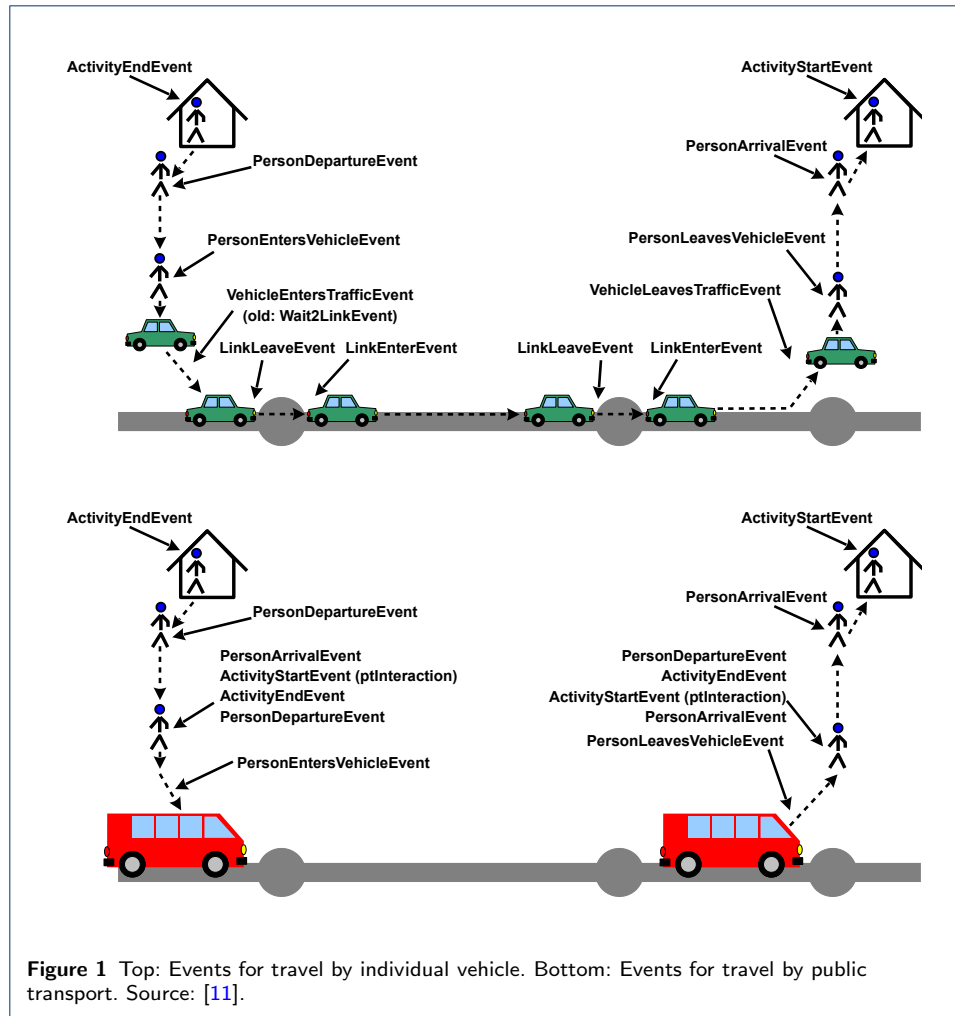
ActivityEndEvent

PersonDepartureEvent

PersonEntersVehicleEvent

VehicleEntersTrafficEvent
(old: Wait2LinkEvent)

LinkLeaveEvent

LinkEnterEvent

LinkLeaveEvent

LinkEnterEvent

ActivityStartEvent

PersonArrivalEvent

PersonLeavesVehicleEvent

VehicleLeavesTrafficEvent

ActivityEndEvent

PersonDepartureEvent

PersonArrivalEvent
ActivityStartEvent (ptInteraction)
ActivityEndEvent
PersonDepartureEvent

PersonEntersVehicleEvent

ActivityStartEvent

PersonArrivalEvent

PersonDepartureEvent
ActivityEndEvent
ActivityStartEvent (ptInteraction)
PersonArrivalEvent

PersonLeavesVehicleEvent

**Figure 1** Top: Events for travel by individual vehicle. Bottom: Events for travel by public transport. Source: [11].